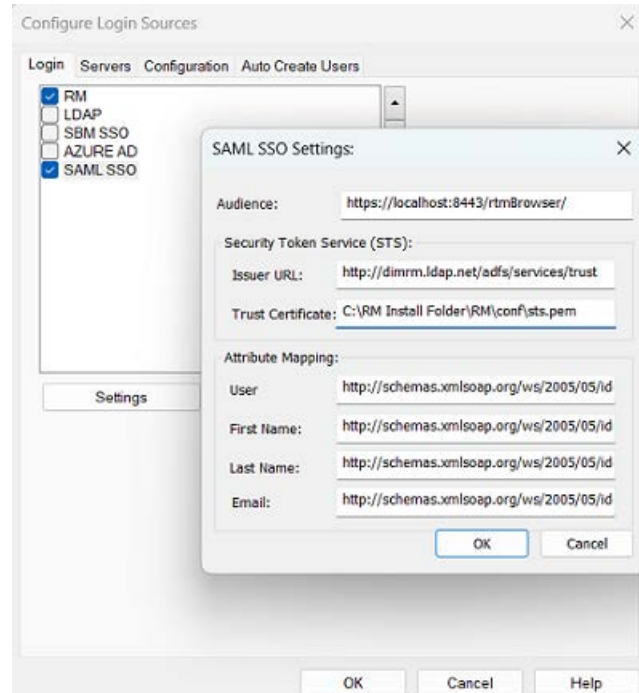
Configure Login Sources

Login Servers Configuration Auto Create Users

RM
LDAP
SBM SSO
AZURE AD
SAML SSO

Settings

SAML SSO Settings:

Audience: https://localhost:8443/rtmBrowser/

Security Token Service (STS):

Issuer URL: http://dimrm.ldap.net/adfs/services/trust

Trust Certificate: C:\RM Install Folder\RM\conf\sts.pem

Attribute Mapping:

User http://schemas.xmlsoap.org/ws/2005/05/id

First Name: http://schemas.xmlsoap.org/ws/2005/05/id

Last Name: http://schemas.xmlsoap.org/ws/2005/05/id

Email: http://schemas.xmlsoap.org/ws/2005/05/id

OK Cancel

OK Cancel Help